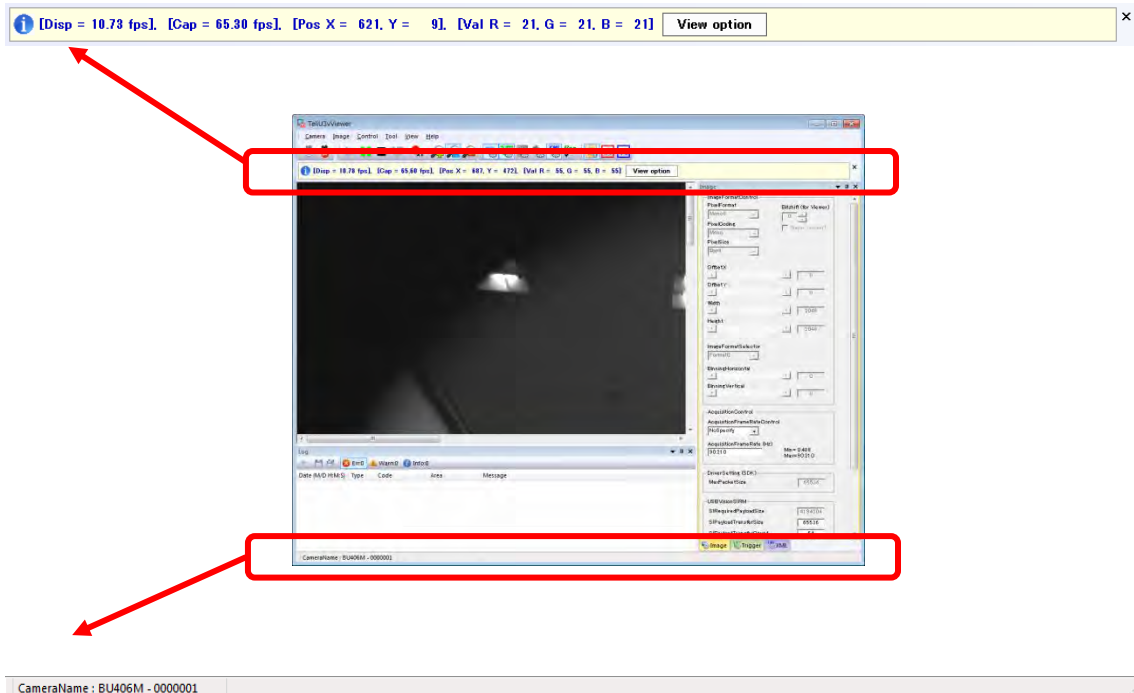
[Disp = 10.73 fps], [Cap = 65.30 fps], [Pos X = 621, Y = 9], [Val R = 21, G = 21, B = 21] View option

×

TeliU3vViewer

Camera Image Control Tool View Help

[Disp = 10.78 fps], [Cap = 65.60 fps], [Pos X = 687, Y = 472], [Val R = 55, G = 55, B = 55] View option

×

Image

ImageFormatControl

PixelFormat

BitShift (for viewer)

PixelCoding

PixelSize

OffsetX

OffsetY

Width

Height

ImageFormatSelector

BinningHorizontal

BinningVertical

AcquisitionControl

AcquisitionFrameRateControl

NoSpecify

AcquisitionFrameRate (Hz)

DriverSetting (SDK)

MaxPacketSize

USB3VisionSIRM

SIRequiredPayloadSize

SIPayloadTransferSize

Log

Err0 Warn0 Info0

Date (M/D H:M:S) Type Code Area Message

Image Trigger XML

CameraName : BU406M - 0000001

CameraName : BU406M - 0000001